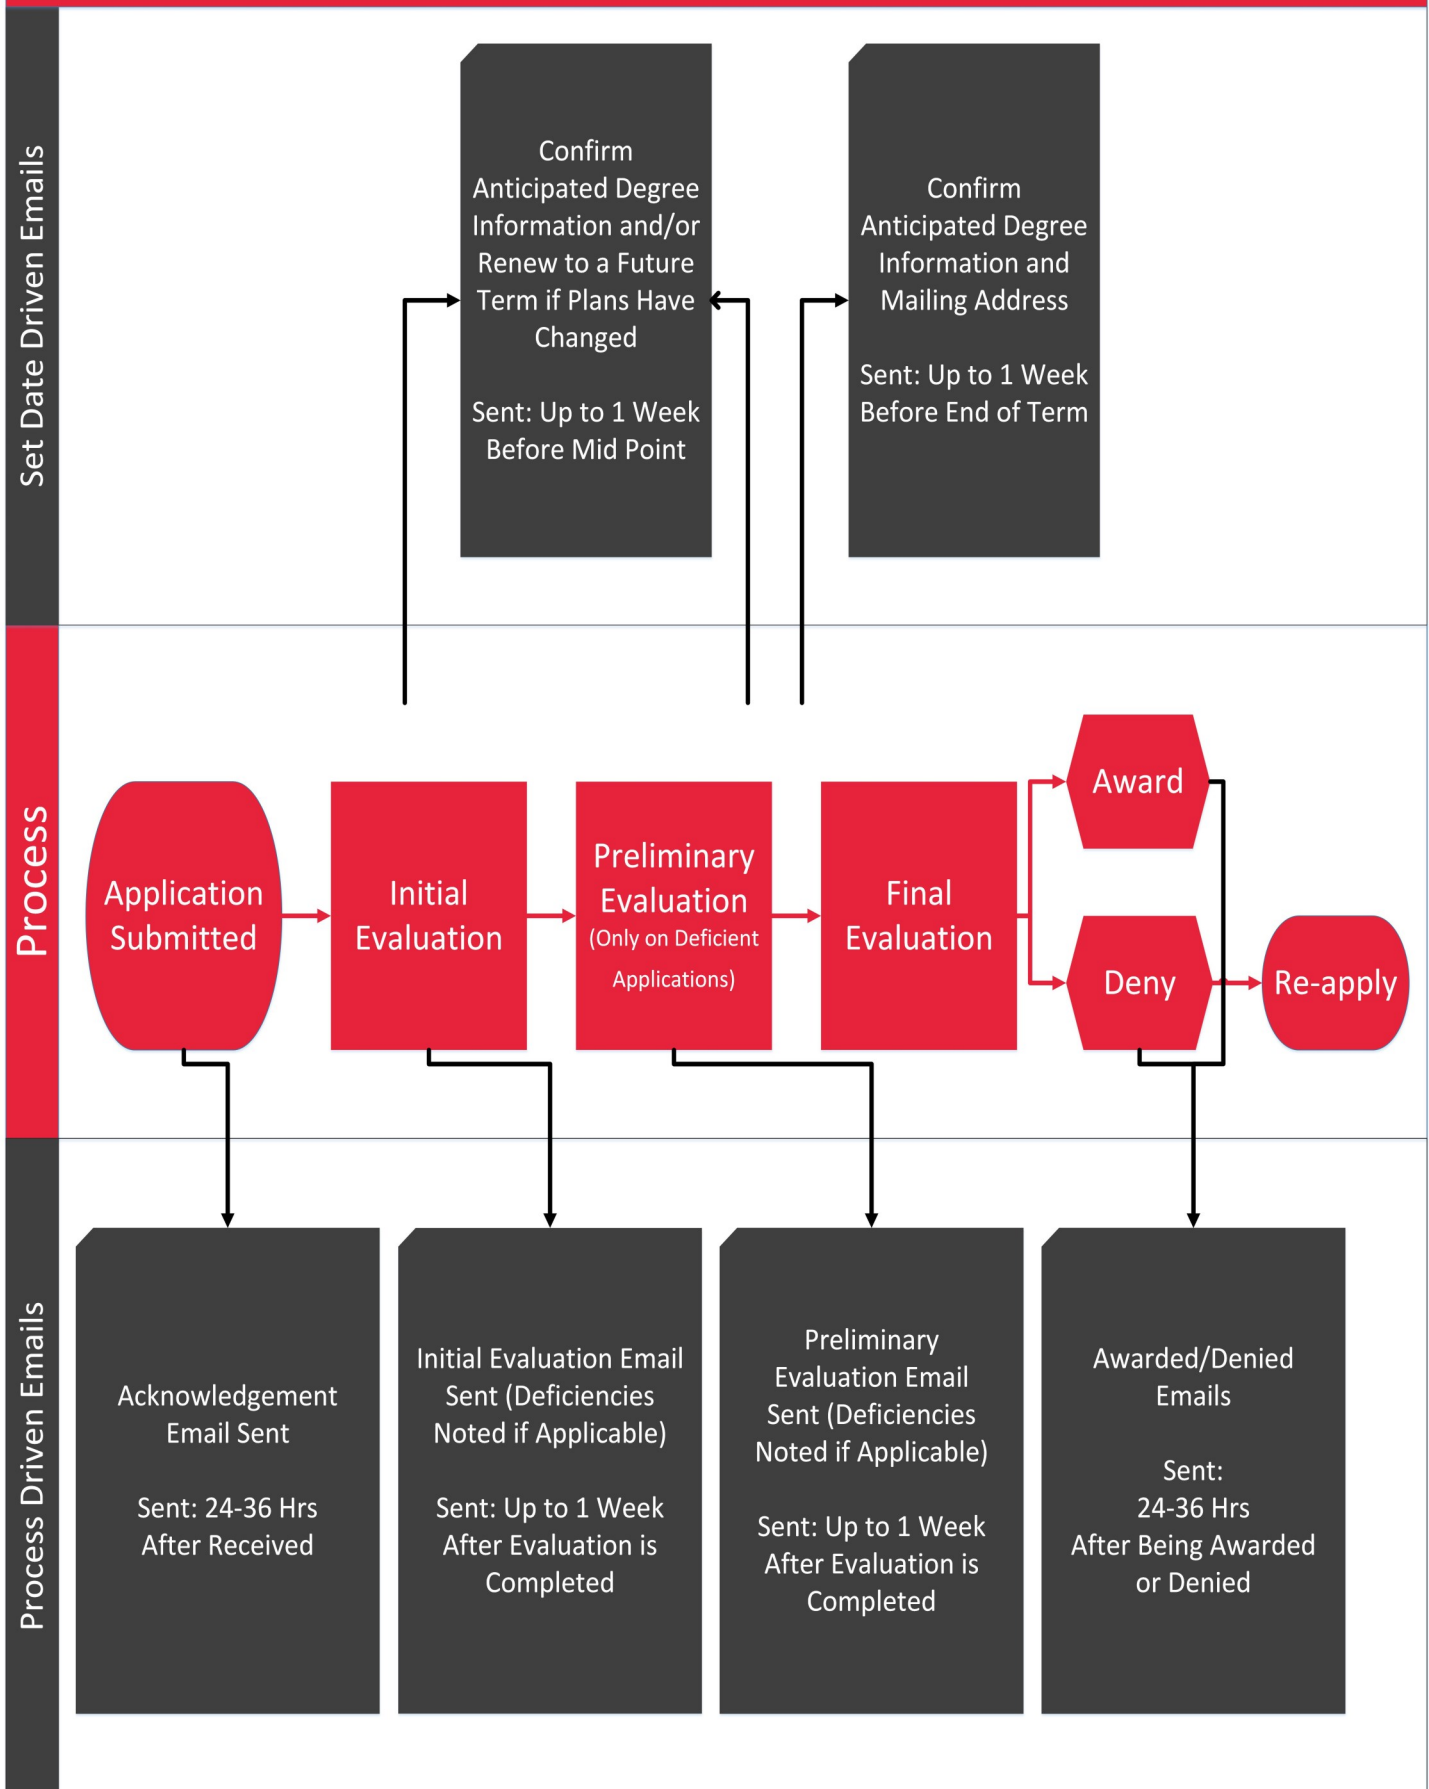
Set Date Driven Emails

Confirm Anticipated Degree Information and/or Renew to a Future Term if Plans Have Changed

Sent: Up to 1 Week Before Mid Point

Confirm Anticipated Degree Information and Mailing Address

Sent: Up to 1 Week Before End of Term

Process

Application Submitted

Initial Evaluation

Preliminary Evaluation (Only on Deficient Applications)

Final Evaluation

Award

Deny

Re-apply

Process Driven Emails

Acknowledgement Email Sent

Sent: 24-36 Hrs After Received

Initial Evaluation Email Sent (Deficiencies Noted if Applicable)

Sent: Up to 1 Week After Evaluation is Completed

Preliminary Evaluation Email Sent (Deficiencies Noted if Applicable)

Sent: Up to 1 Week After Evaluation is Completed

Awarded/Denied Emails

Sent: 24-36 Hrs After Being Awarded or Denied